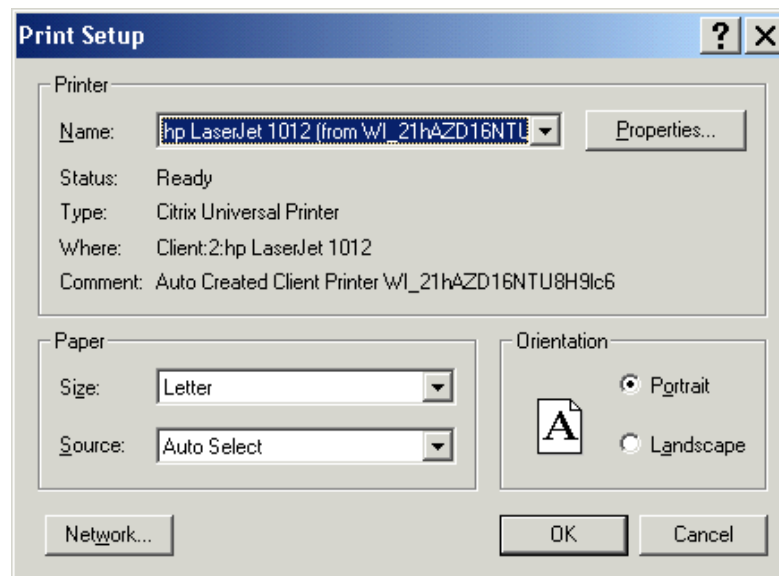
Print Setup

?

Printer

Name: hp LaserJet 1012 (from WI_21hAZD16NTU

Properties...

Status: Ready

Type: Citrix Universal Printer

Where: Client:2:hp LaserJet 1012

Comment: Auto Created Client Printer WI_21hAZD16NTU8H9lc6

Paper

Size: Letter

Source: Auto Select

Orientation

A

Portrait

Landscape

Network...

OK

Cancel